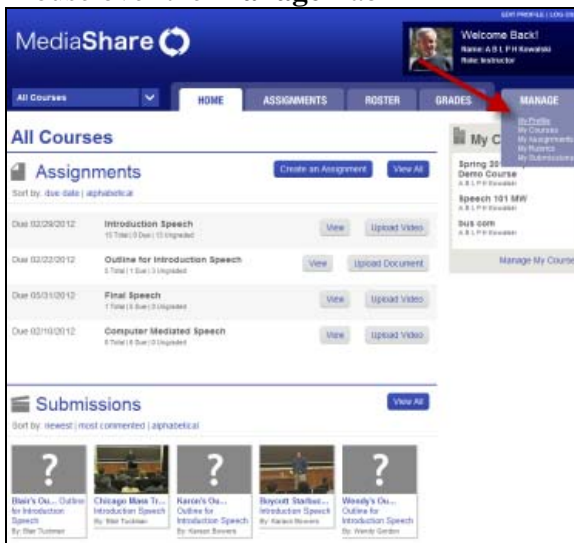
MediaShare

EDIT PROFILE | LOG OUT

Welcome Back!
Name: A B L P H Kowalski
Role: Instructor

All Courses

HOME
ASSIGNMENTS
ROSTER
GRADES
MANAGE

My Profile
My Courses
My Assignments
My Rubrics
My Submissions

All Courses

Assignments

Create an Assignment
View All

Sort by: due date | alphabetical

Due 02/29/2012 | Introduction Speech | 15 Total | 0 Due | 15 Ungraded | View | Upload Video

Due 02/22/2012 | Outline for Introduction Speech | 5 Total | 1 Due | 3 Ungraded | View | Upload Document

Due 05/31/2012 | Final Speech | 1 Total | 0 Due | 0 Ungraded | View | Upload Video

Due 02/10/2012 | Computer Mediated Speech | 6 Total | 6 Due | 0 Ungraded | View | Upload Video

My C

Spring 20
Demo Course
A B L P H Kowalski

Speech 101 MW
A B L P H Kowalski

bus com
A B L P H Kowalski

Manage My Course

Submissions

View All

Sort by: newest | most commented | alphabetical

Blair's Ou... Outline for Introduction Speech By: Blair Tuckman

Chicago Mass Tr... Introduction Speech By: Blair Tuckman

Karen's Ou... Outline for Introduction Speech By: Karen Bowers

Boycott Starbuc... Introduction Speech By: Karen Bowers

Wendy's Ou... Outline for Introduction Speech By: Wendy Gordon